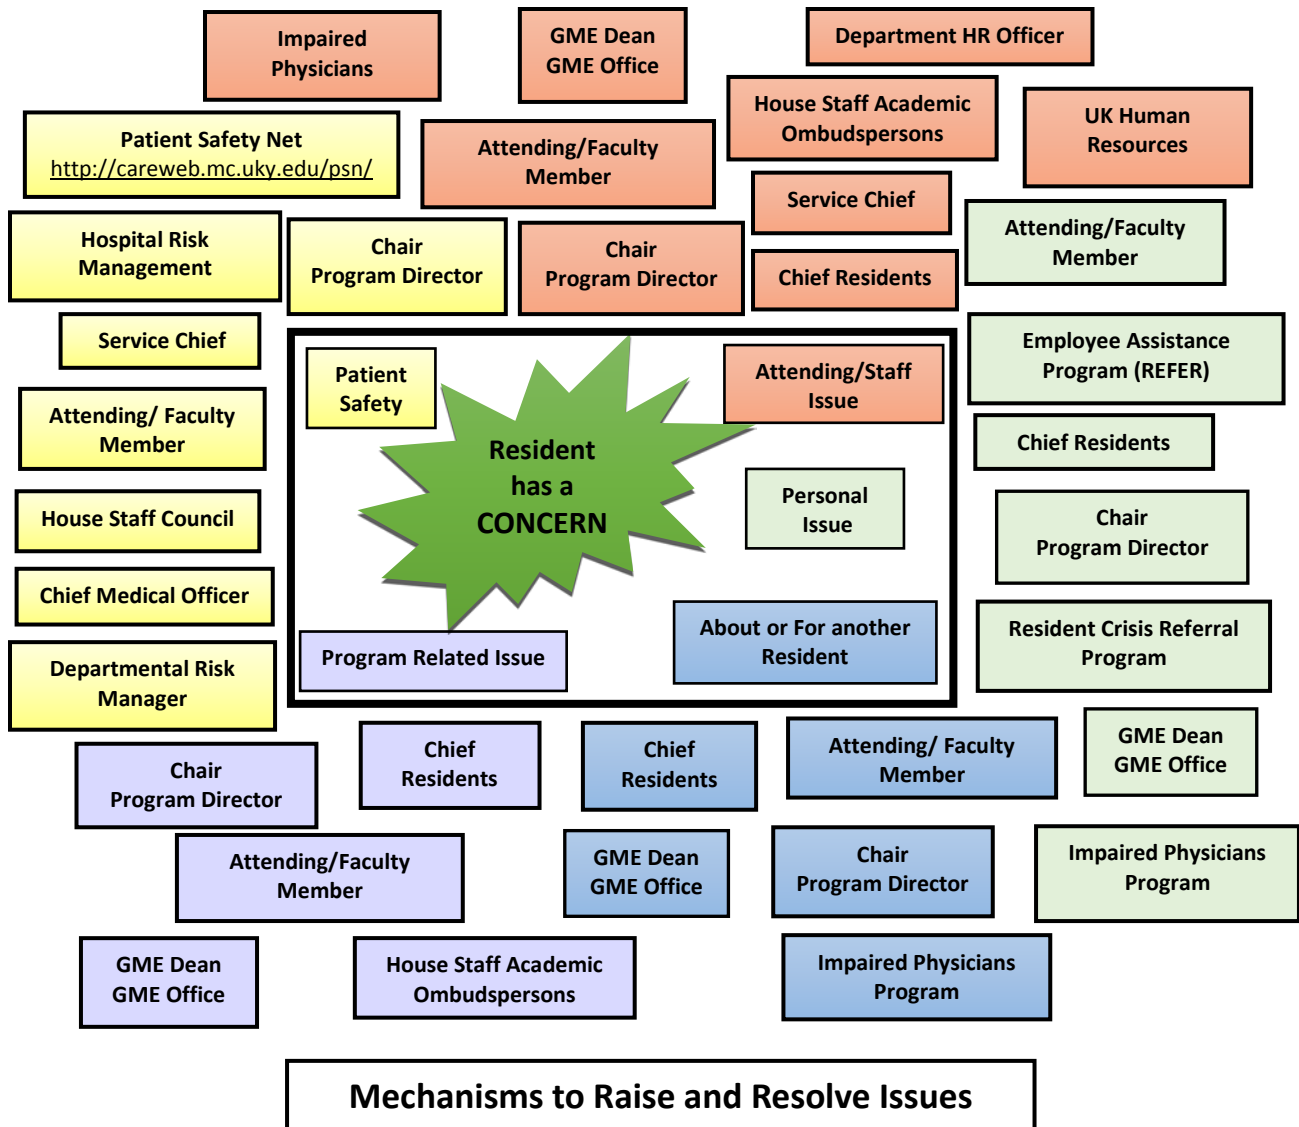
Impaired Physicians

GME Dean
GME Office

Department HR Officer

Patient Safety Net
http://careweb.mc.uky.edu/psn/

Attending/Faculty Member

House Staff Academic Ombudspersons

UK Human Resources

Service Chief

Hospital Risk Management

Chair
Program Director

Chair
Program Director

Chief Residents

Attending/Faculty Member

Service Chief

Patient Safety

Resident has a CONCERN

Attending/Staff Issue

Employee Assistance Program (REFER)

Attending/ Faculty Member

Chief Residents

Personal Issue

House Staff Council

Chair
Program Director

Chief Medical Officer

About or For another Resident

Resident Crisis Referral Program

Departmental Risk Manager

Program Related Issue

Chief Residents

Chief Residents

Attending/ Faculty Member

GME Dean
GME Office

Chair
Program Director

Attending/Faculty Member

GME Dean
GME Office

Chair
Program Director

Impaired Physicians Program

GME Dean
GME Office

House Staff Academic Ombudspersons

Impaired Physicians Program

Mechanisms to Raise and Resolve Issues